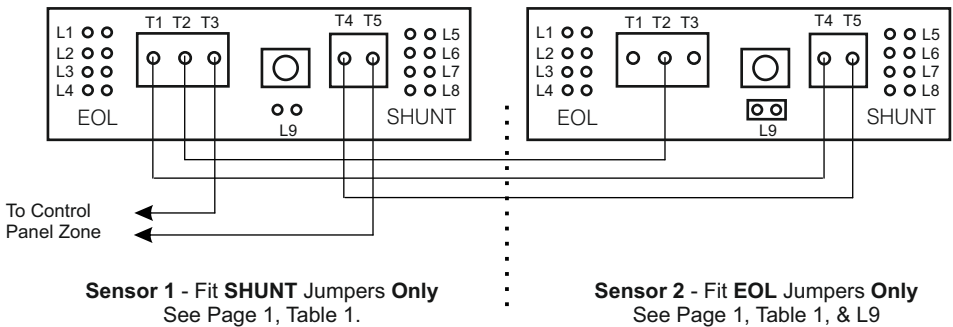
L1 L2 L3 L4 EOL
T1 T2 T3
L9
T4 T5
L5 L6 L7 L8 SHUNT

L1 L2 L3 L4 EOL
T1 T2 T3
L9
T4 T5
L5 L6 L7 L8 SHUNT

To Control Panel Zone

**Sensor 1** - Fit **SHUNT** Jumpers **Only**
See Page 1, Table 1.

**Sensor 2** - Fit **EOL** Jumpers **Only**
See Page 1, Table 1, & L9